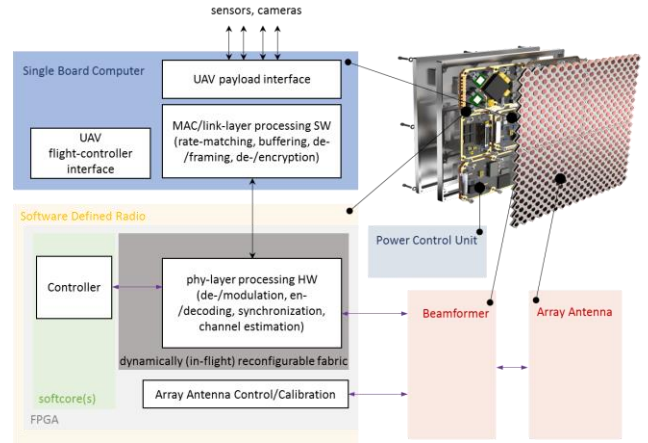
sensors, cameras

Single Board Computer

UAV payload interface

MAC/link-layer processing SW (rate-matching, buffering, de-/framing, de-/encryption)

UAV flight-controller interface

Software Defined Radio

Controller

phy-layer processing HW (de-/modulation, en-/decoding, synchronization, channel estimation)

dynamically (in-flight) reconfigurable fabric

softcore(s)

Array Antenna Control/Calibration

FPGA

Power Control Unit

Beamformer

Array Antenna